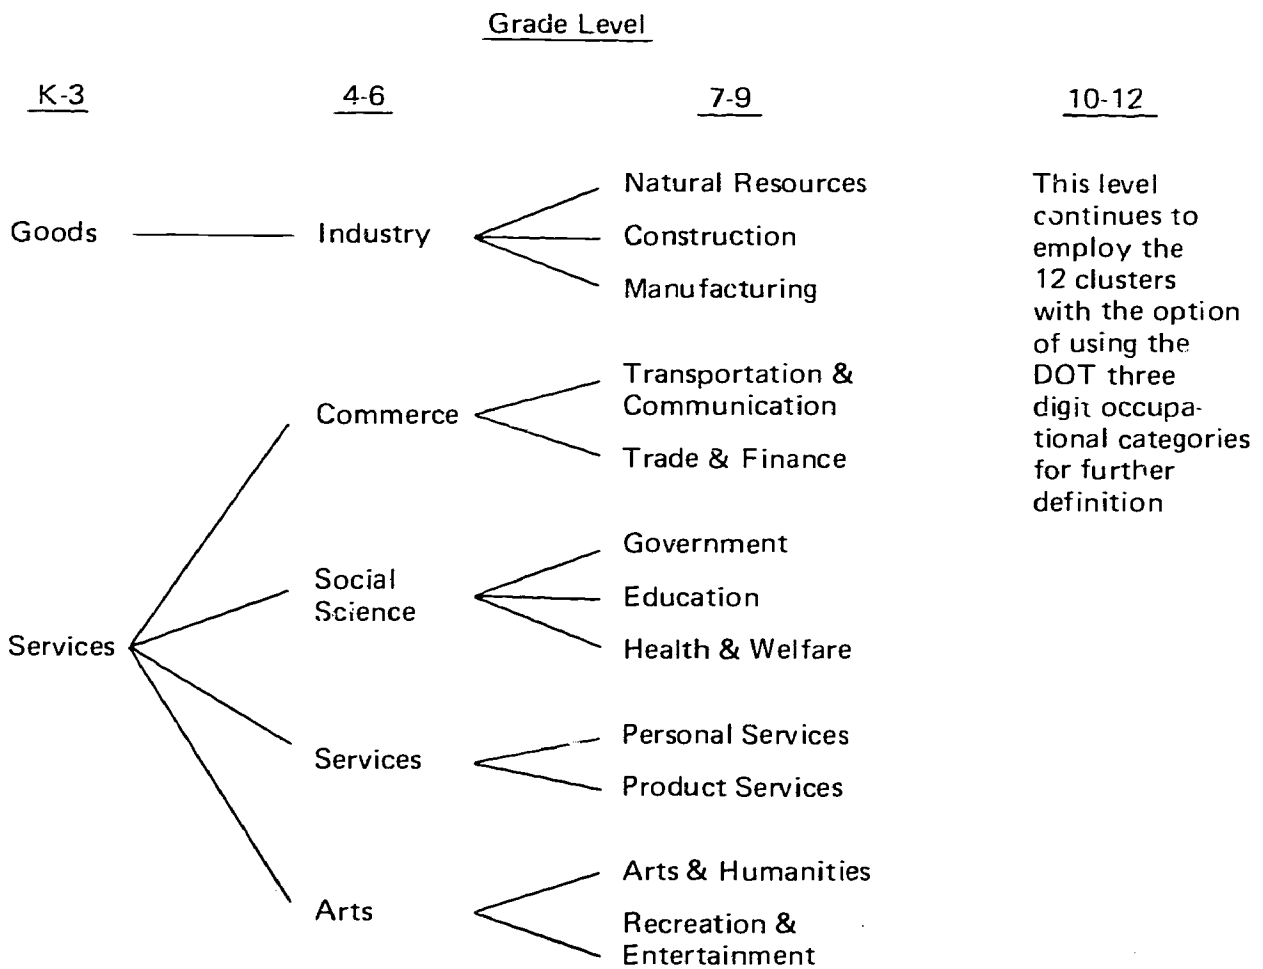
Grade Level

K-3

4-6

7-9

10-12

Goods

Industry

Natural Resources

Construction

Manufacturing

This level continues to employ the 12 clusters with the option of using the DOT three digit occupational categories for further definition

Commerce

Transportation & Communication

Trade & Finance

Services

Social Science

Government

Education

Health & Welfare

Services

Personal Services

Product Services

Arts

Arts & Humanities

Recreation & Entertainment